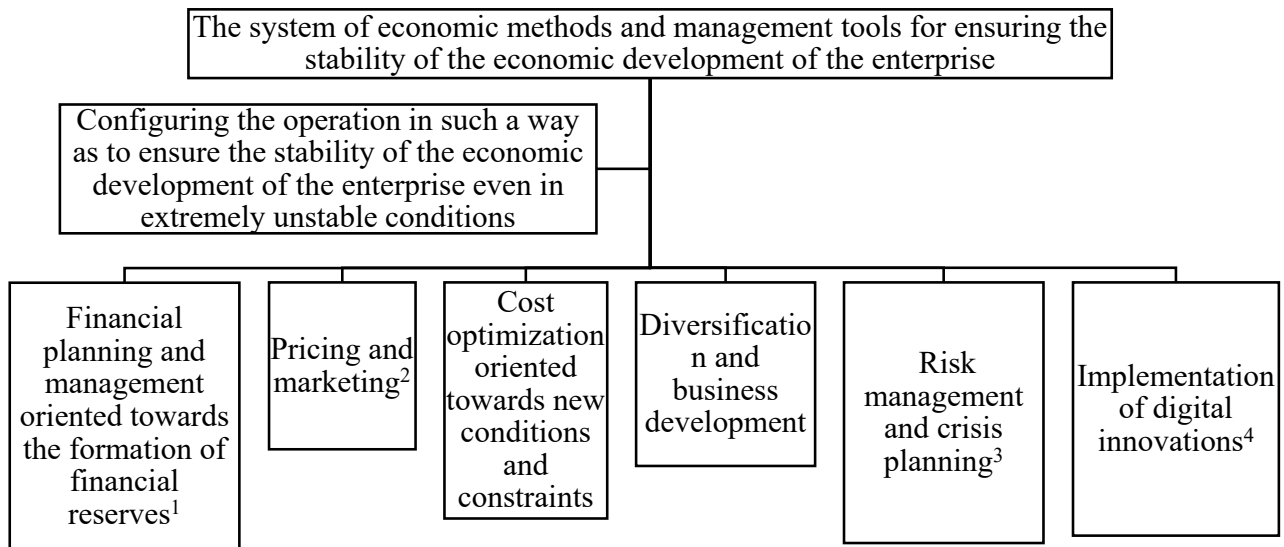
The system of economic methods and management tools for ensuring the stability of the economic development of the enterprise

Configuring the operation in such a way as to ensure the stability of the economic development of the enterprise even in extremely unstable conditions

Financial planning and management oriented towards the formation of financial reserves$^1$

Pricing and marketing$^2$

Cost optimization oriented towards new conditions and constraints

Diversificatio n and business development

Risk management and crisis planning$^3$

Implementation of digital innovations$^4$